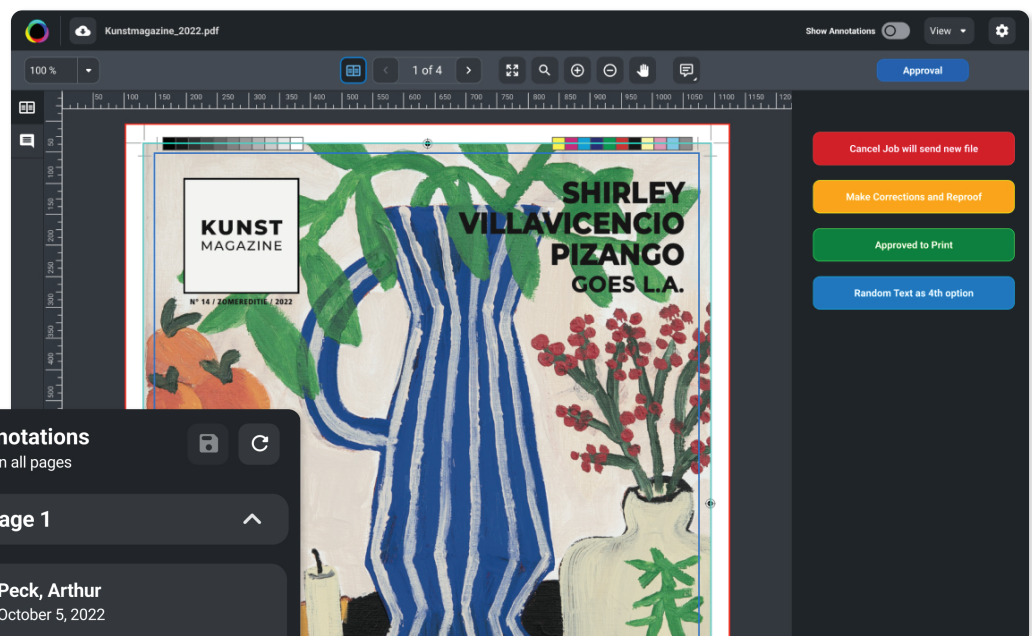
Kunstmagazine_2022.pdf

Show Annotations

View

100 %

1 of 4

Approval

Cancel Job will send new file

Make Corrections and Reproof

Approved to Print

Random Text as 4th option

KUNST
MAGAZINE

Nº 14 / ZOMEREDITIE / 2022

SHIRLEY
VILLAVICENCIO
PIZANGO
GOES L.A.

notations
n all pages

age 1

Peck, Arthur
October 5, 2022